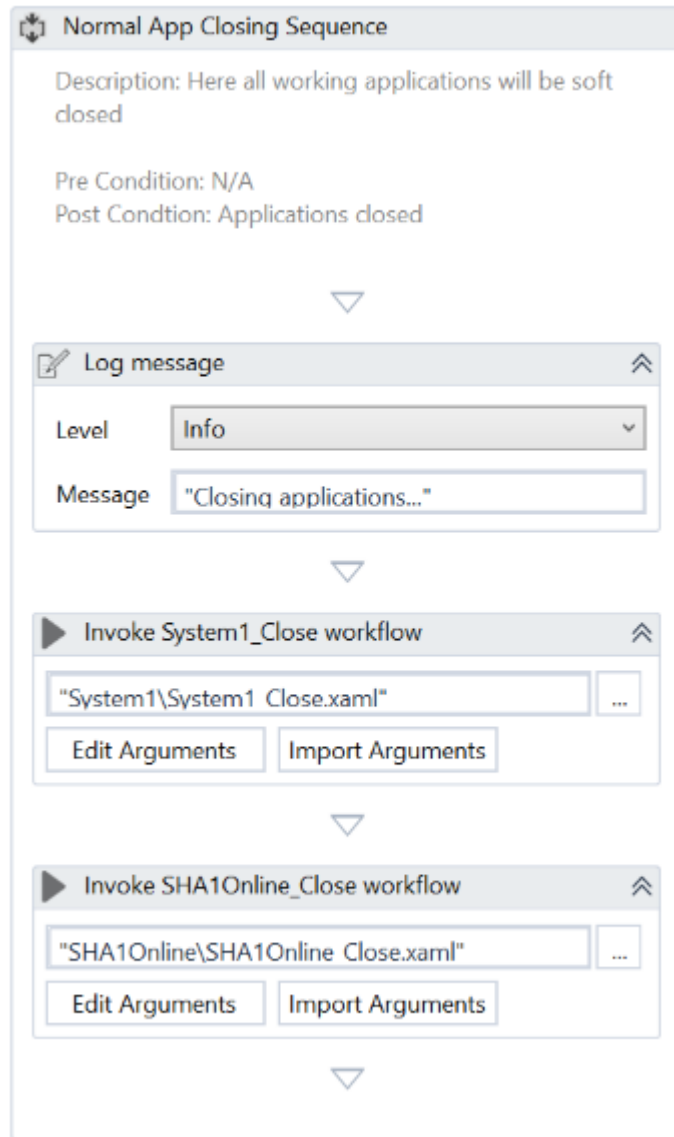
Normal App Closing Sequence

Description: Here all working applications will be soft closed

Pre Condition: N/A
Post Condtion: Applications closed

Log message

Level Info

Message "Closing applications..."

Invoke System1_Close workflow

"System1\System1 Close.xaml" ...

Edit Arguments Import Arguments

Invoke SHA1Online_Close workflow

"SHA1Online\SHA1Online Close.xaml" ...

Edit Arguments Import Arguments